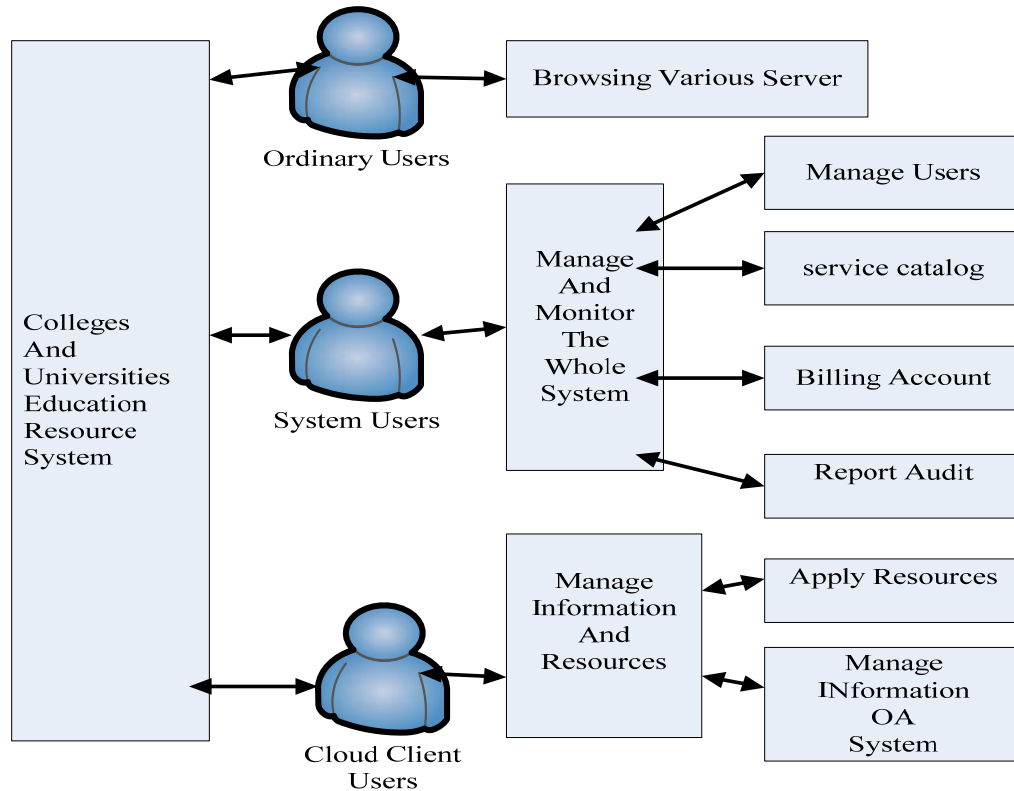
Colleges And Universities Education Resource System

Ordinary Users

Browsing Various Server

System Users

Manage And Monitor The Whole System

Manage Users

service catalog

Billing Account

Report Audit

Cloud Client Users

Manage Information And Resources

Apply Resources

Manage INformation OA System